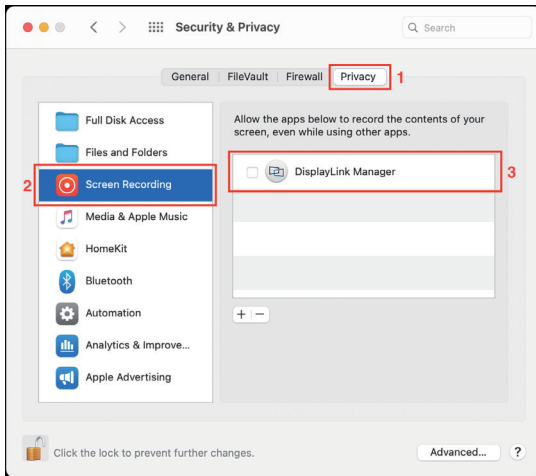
Security & Privacy

Search

General | FileVault | Firewall | Privacy 1

Full Disk Access

Files and Folders

2 Screen Recording

Media & Apple Music

HomeKit

Bluetooth

Automation

Analytics & Improve...

Apple Advertising

Allow the apps below to record the contents of your screen, even while using other apps.

DisplayLink Manager 3

+ −

Click the lock to prevent further changes.

Advanced...

?